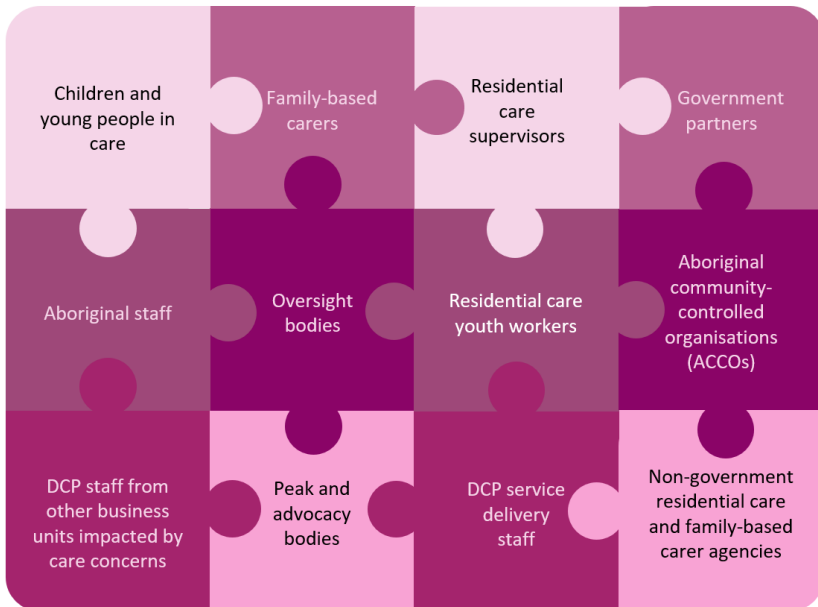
Children and young people in care

Family-based carers

Residential care supervisors

Government partners

Aboriginal staff

Oversight bodies

Residential care youth workers

Aboriginal community-controlled organisations (ACCOs)

DCP staff from other business units impacted by care concerns

Peak and advocacy bodies

DCP service delivery staff

Non-government residential care and family-based carer agencies